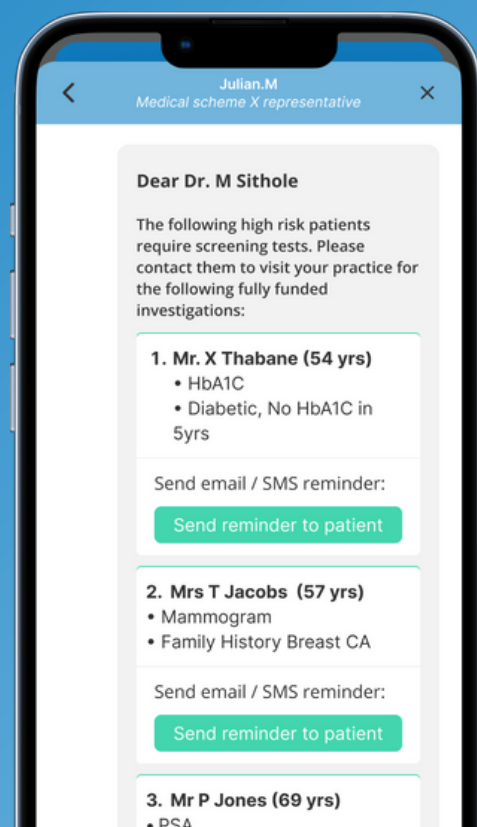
<
Julian.M
Medical scheme X representative
×

Dear Dr. M Sithole

The following high risk patients require screening tests. Please contact them to visit your practice for the following fully funded investigations:

1. Mr. X Thabane (54 yrs)
• HbA1C
• Diabetic, No HbA1C in 5yrs

Send email / SMS reminder:

Send reminder to patient

2. Mrs T Jacobs (57 yrs)
• Mammogram
• Family History Breast CA

Send email / SMS reminder:

Send reminder to patient

3. Mr P Jones (69 yrs)
• PSA